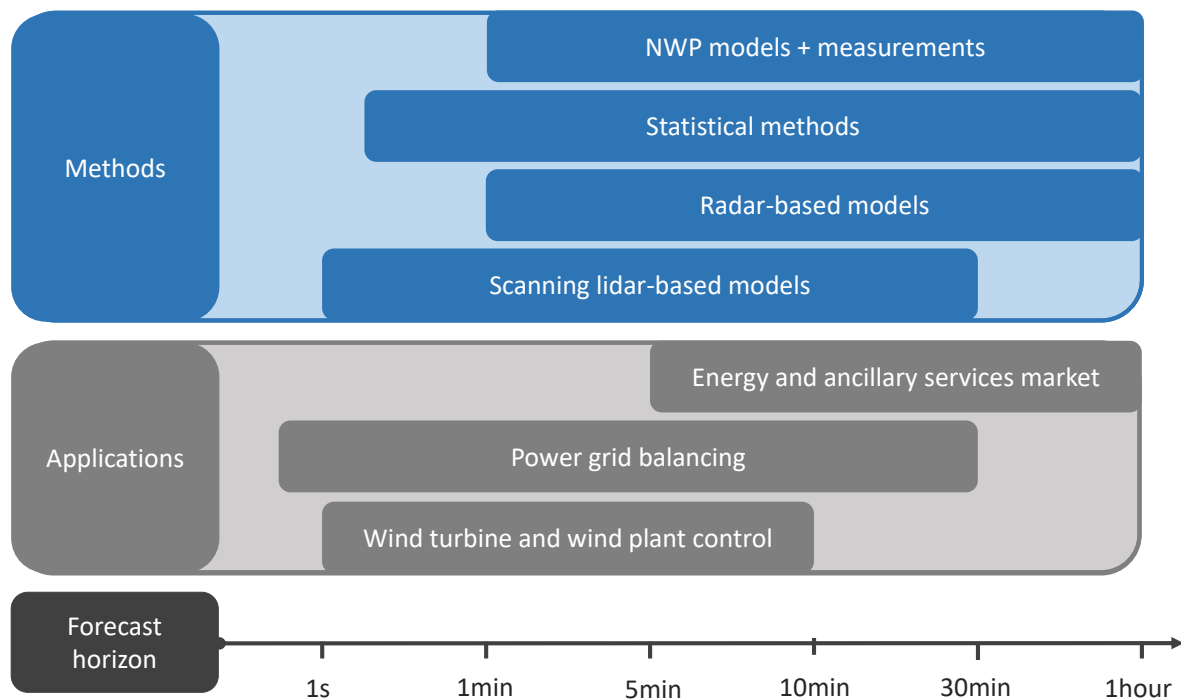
Methods

NWP models + measurements

Statistical methods

Radar-based models

Scanning lidar-based models

Applications

Energy and ancillary services market

Power grid balancing

Wind turbine and wind plant control

Forecast horizon

1s

1min

5min

10min

30min

1hour